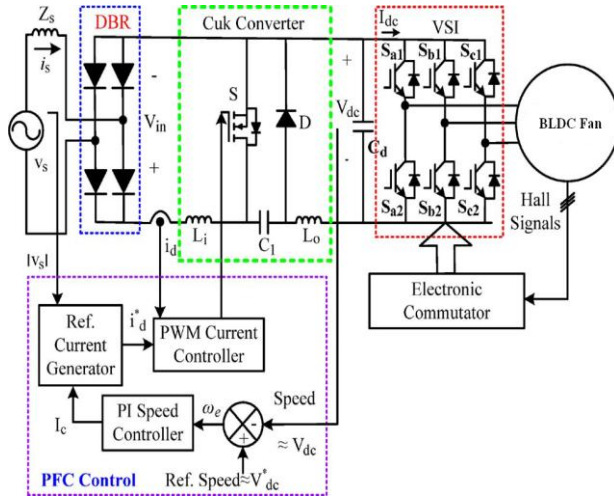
$Z_s$
$i_s$
DBR
Cuk Converter
$I_{dc}$
VSI
$S_{a1}$ $S_{b1}$ $S_{c1}$
-
$V_{in}$
+
S
D
+
$V_{dc}$
-
$C_d$
BLDC Fan
$v_s$
$L_i$
$C_1$
$L_o$
$S_{a2}$ $S_{b2}$ $S_{c2}$
Hall Signals
$i_d$
$|v_s|$
Electronic Commutator
Ref. Current Generator
$i^*_d$
PWM Current Controller
Speed
$I_c$
PI Speed Controller
$\omega_e$
-
+
$\approx V_{dc}$
PFC Control
Ref. Speed$\approx V^*_{dc}$